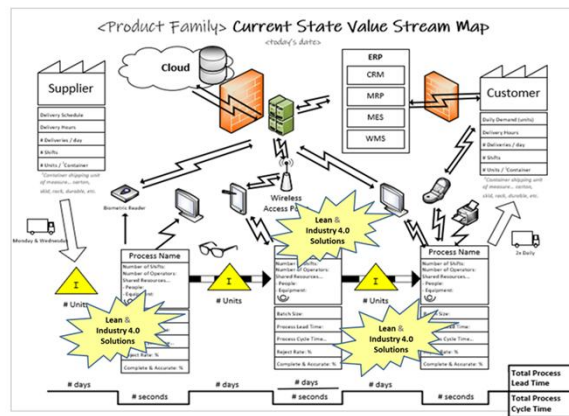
<Product Family> Current State Value Stream Map
<today's date>

Cloud

Supplier

Delivery Schedule
Delivery Hours
# Deliveries / day
# Shifts
# Units / Container
*Container shipping unit of measure... carton, skid, rack, durable, etc.

ERP
CRM
MRP
MES
WMS

Customer

Daily Demand (units)
Delivery Hours
# Deliveries / day
# Shifts
# Units / Container
*Customer shipping unit of measure... carton, skid, rack, durable, etc.

Biometric Reader

Wireless Access P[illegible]

Monday & Wednesday

2x Daily

I
# Units

Process Name
Number of Shifts:
Number of Operators:
Shared Resources...
- People:
- Equipment:

Lean & Industry 4.0 Solutions

Reject Rate: %
Complete & Accurate: %

I
# Units

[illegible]
Number of Shifts:
Number of Operators:
Shared Resources...
- People:
- Equipment:

Lean & Industry 4.0 Solutions

Batch Size:
Process Lead Time:
Process Cycle Time:
Reject Rate: %
Complete & Accurate: %

I
# Units

Process Name
Number of Shifts:
Number of Operators:
Shared Resources...
- People:
- Equipment:

Lean & Industry 4.0 Solutions

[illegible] Size:
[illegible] Lead Time:
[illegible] Cycle Time:
Reject Rate: %
Complete & Accurate: %

# days
# seconds
# days
# seconds
# days
# seconds

Total Process Lead Time
Total Process Cycle Time